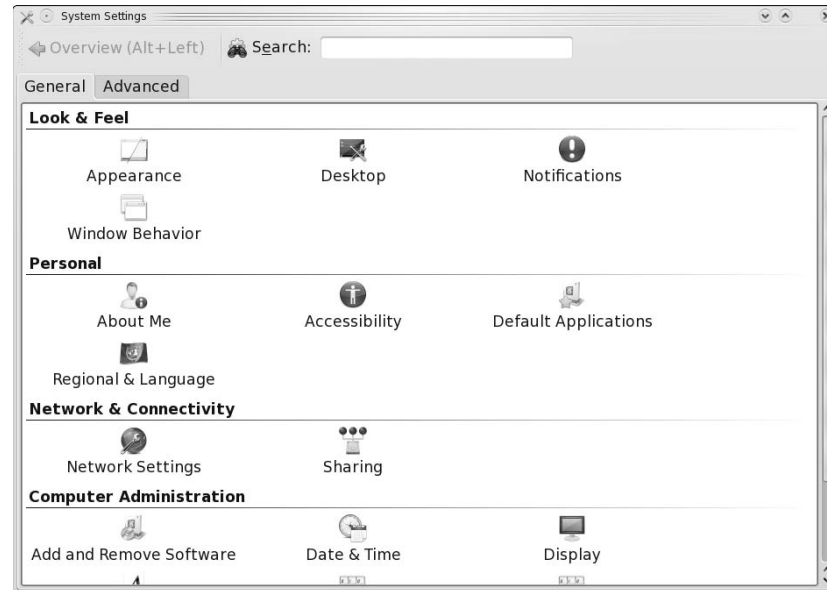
System Settings

Overview (Alt+Left) Search:

General Advanced

Look & Feel

Appearance Desktop Notifications

Window Behavior

Personal

About Me Accessibility Default Applications

Regional & Language

Network & Connectivity

Network Settings Sharing

Computer Administration

Add and Remove Software Date & Time Display